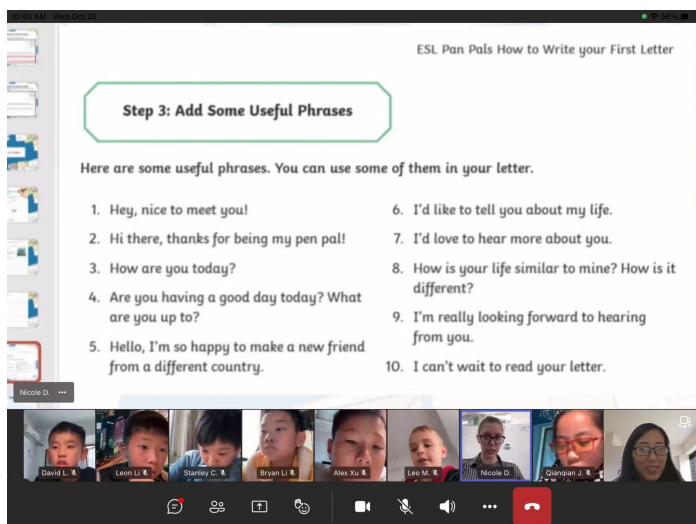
10:40 AM Wed Oct 26

58%

ESL Pan Pals How to Write your First Letter

Step 3: Add Some Useful Phrases

Here are some useful phrases. You can use some of them in your letter.

1. Hey, nice to meet you!
2. Hi there, thanks for being my pen pal!
3. How are you today?
4. Are you having a good day today? What are you up to?
5. Hello, I'm so happy to make a new friend from a different country.

6. I'd like to tell you about my life.
7. I'd love to hear more about you.
8. How is your life similar to mine? How is it different?
9. I'm really looking forward to hearing from you.
10. I can't wait to read your letter.

Nicole D. •••

David L.

Leon Li

Stanley C.

Bryan Li

Alex Xu

Leo M.

Nicole D.

Qianqian J.